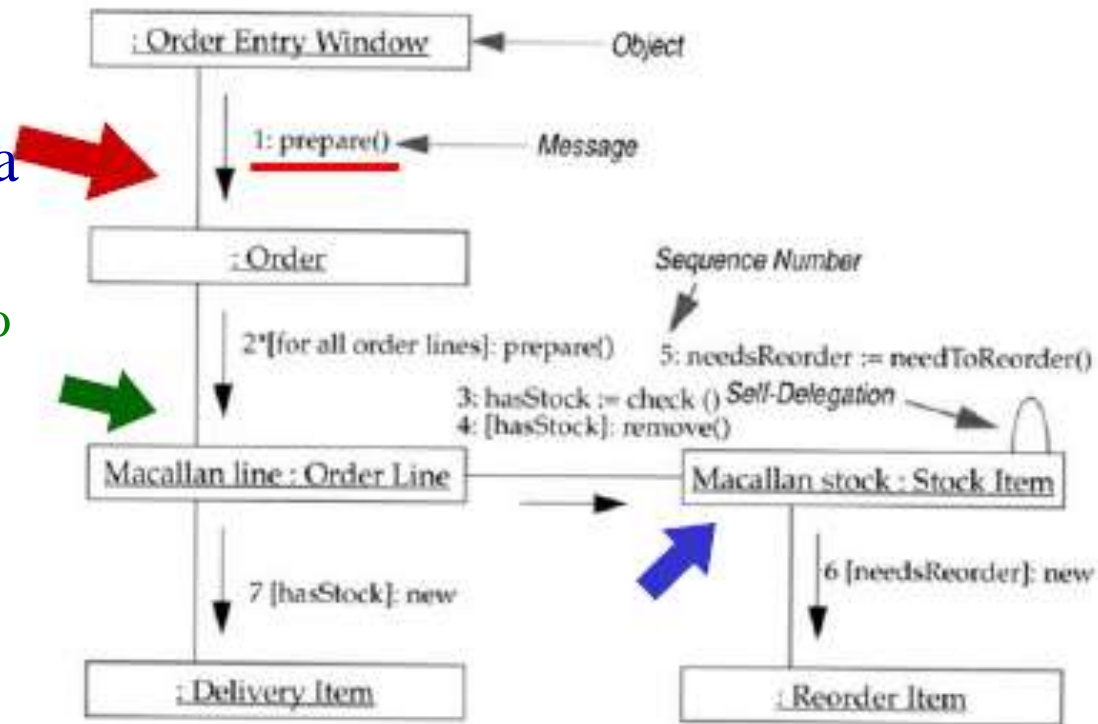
: Order Entry Window

Object

a

1: prepare()

Message

: Order

Sequence Number

o

2*[for all order lines]: prepare()

5: needsReorder := needToReorder()

3: hasStock := check ()

Self-Delegation

4: [hasStock]: remove()

Macallan line : Order Line

Macallan stock : Stock Item

7 [hasStock]: new

6 [needsReorder]: new

: Delivery Item

: Reorder Item